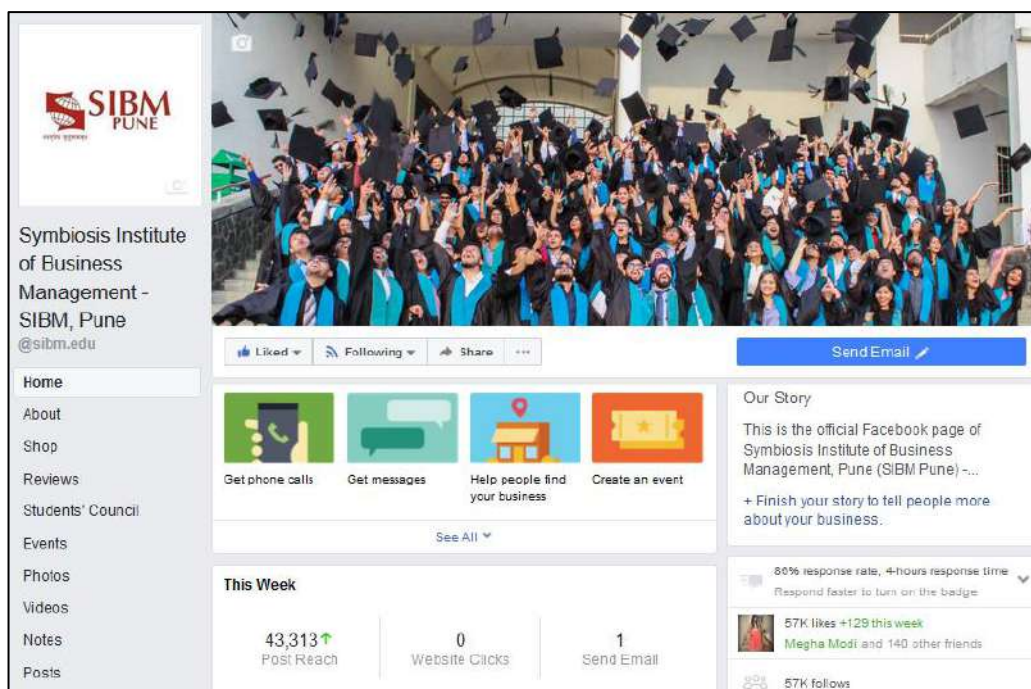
SIBM
PUNE

Symbiosis Institute of Business Management - SIBM, Pune
@sibm.edu

Home
About
Shop
Reviews
Students' Council
Events
Photos
Videos
Notes
Posts

Liked ▾
Following ▾
Share
···

Send Email

Get phone calls
Get messages
Help people find your business
Create an event

See All

Our Story
This is the official Facebook page of Symbiosis Institute of Business Management, Pune (SIBM Pune) -...
+ Finish your story to tell people more about your business.

This Week
43,313↑
Post Reach
0
Website Clicks
1
Send Email

80% response rate, 4-hours response time
Respond faster to turn on the badge

57K likes +129 this week
Megha Modi and 140 other friends

57K follows